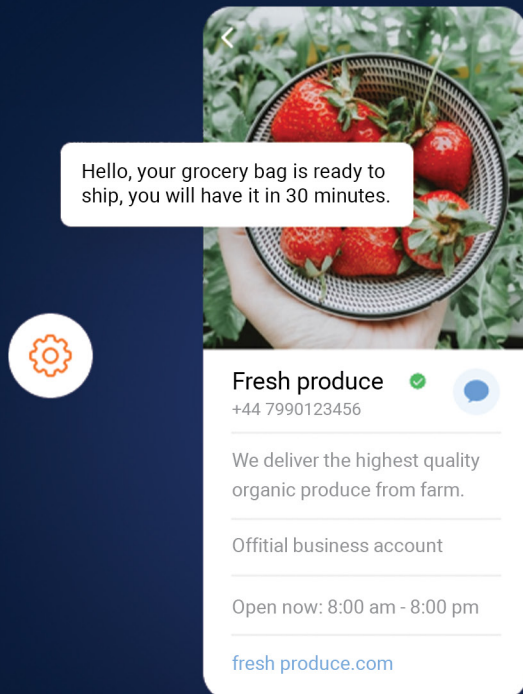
Hello, your grocery bag is ready to ship, you will have it in 30 minutes.

Fresh produce
+44 7990123456

We deliver the highest quality organic produce from farm.

Offitial business account

Open now: 8:00 am - 8:00 pm

fresh produce.com